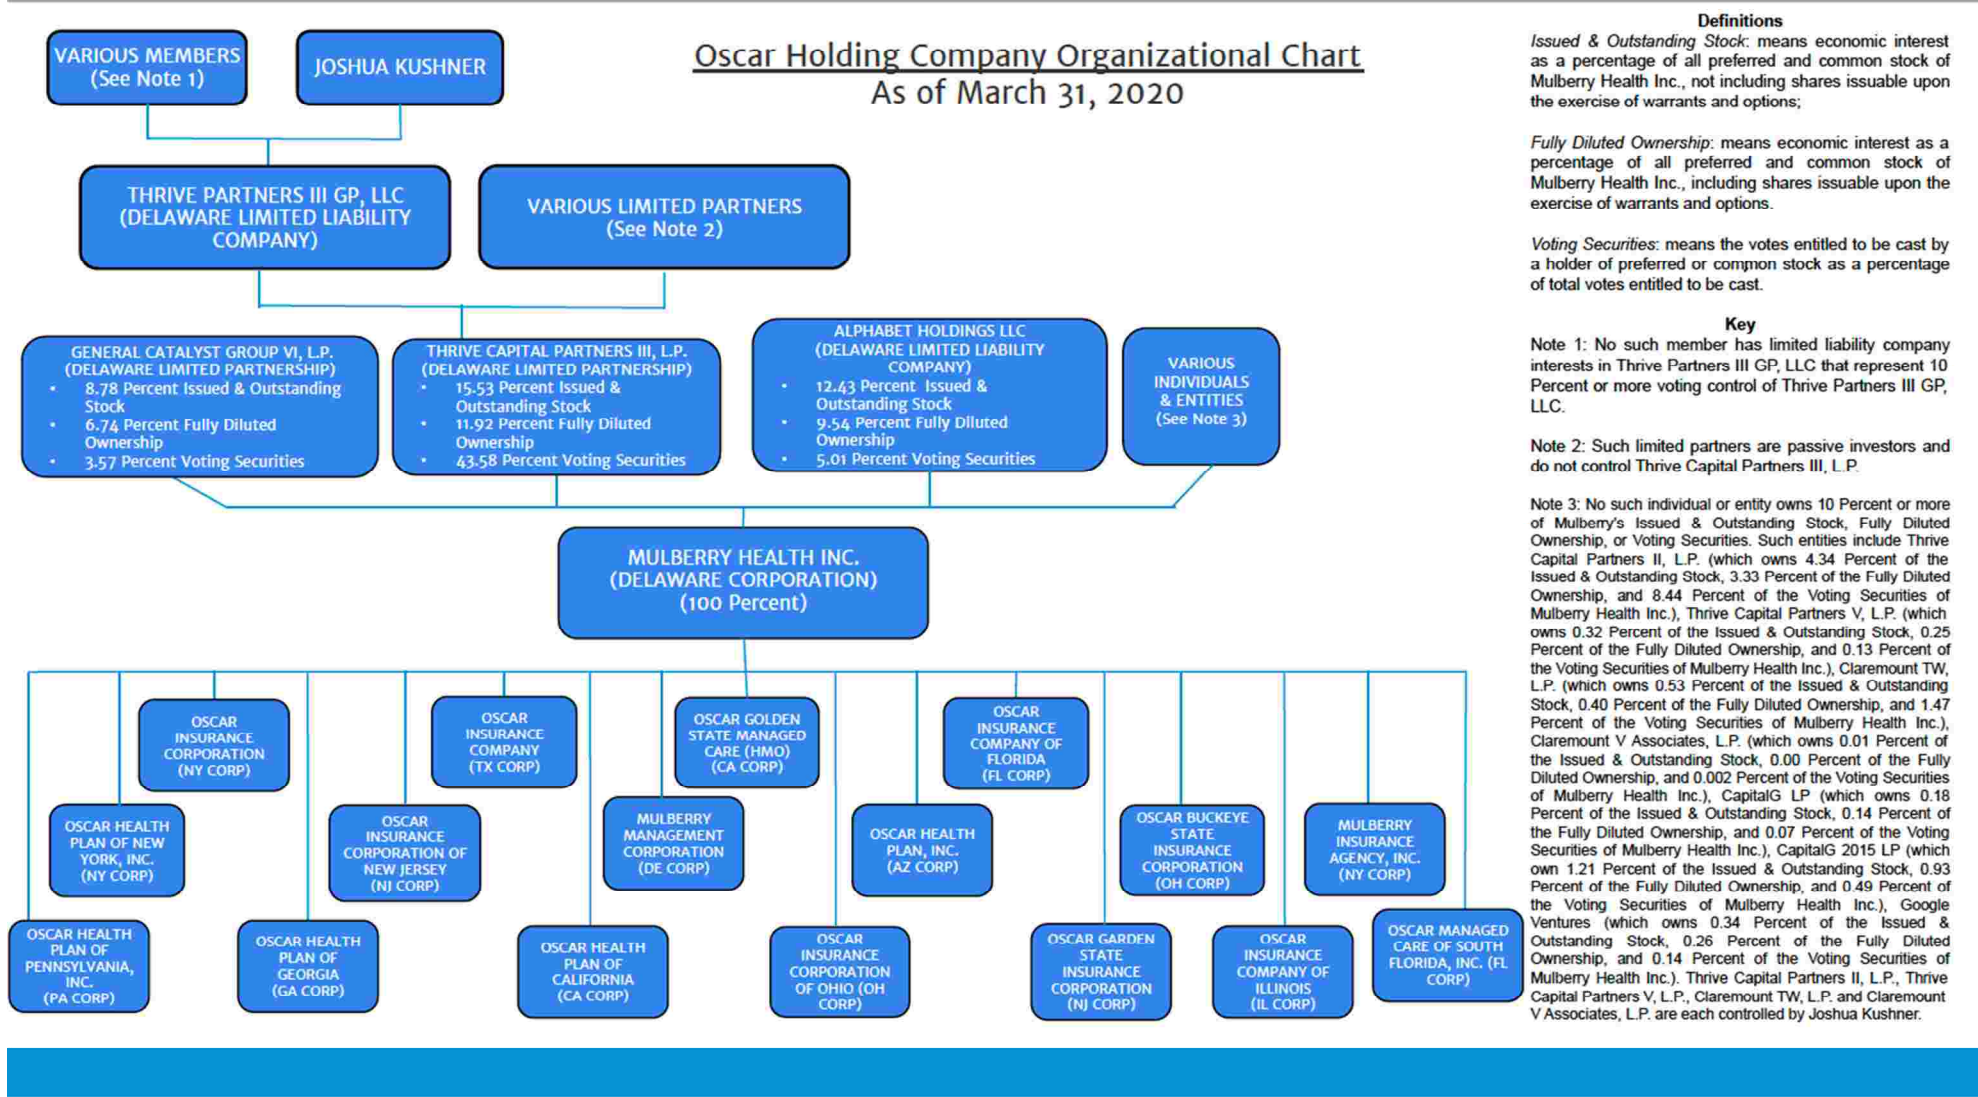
VARIOUS MEMBERS (See Note 1)

JOSHUA KUSHNER

Oscar Holding Company Organizational Chart
As of March 31, 2020

THRIVE PARTNERS III GP, LLC (DELAWARE LIMITED LIABILITY COMPANY)

VARIOUS LIMITED PARTNERS (See Note 2)

GENERAL CATALYST GROUP VI, L.P. (DELAWARE LIMITED PARTNERSHIP)
- 8.78 Percent Issued & Outstanding Stock
- 6.74 Percent Fully Diluted Ownership
- 3.57 Percent Voting Securities

THRIVE CAPITAL PARTNERS III, L.P. (DELAWARE LIMITED PARTNERSHIP)
- 15.53 Percent Issued & Outstanding Stock
- 11.92 Percent Fully Diluted Ownership
- 43.58 Percent Voting Securities

ALPHABET HOLDINGS LLC (DELAWARE LIMITED LIABILITY COMPANY)
- 12.43 Percent Issued & Outstanding Stock
- 9.54 Percent Fully Diluted Ownership
- 5.01 Percent Voting Securities

VARIOUS INDIVIDUALS & ENTITIES (See Note 3)

MULBERRY HEALTH INC. (DELAWARE CORPORATION) (100 Percent)

OSCAR INSURANCE CORPORATION (NY CORP)

OSCAR INSURANCE COMPANY (TX CORP)

OSCAR GOLDEN STATE MANAGED CARE (HMO) (CA CORP)

OSCAR INSURANCE COMPANY OF FLORIDA (FL CORP)

OSCAR HEALTH PLAN OF NEW YORK, INC. (NY CORP)

OSCAR INSURANCE CORPORATION OF NEW JERSEY (NJ CORP)

MULBERRY MANAGEMENT CORPORATION (DE CORP)

OSCAR HEALTH PLAN, INC. (AZ CORP)

OSCAR BUCKEYE STATE INSURANCE CORPORATION (OH CORP)

MULBERRY INSURANCE AGENCY, INC. (NY CORP)

OSCAR HEALTH PLAN OF PENNSYLVANIA, INC. (PA CORP)

OSCAR HEALTH PLAN OF GEORGIA (GA CORP)

OSCAR HEALTH PLAN OF CALIFORNIA (CA CORP)

OSCAR INSURANCE CORPORATION OF OHIO (OH CORP)

OSCAR GARDEN STATE INSURANCE CORPORATION (NJ CORP)

OSCAR INSURANCE COMPANY OF ILLINOIS (IL CORP)

OSCAR MANAGED CARE OF SOUTH FLORIDA, INC. (FL CORP)

Definitions

Issued & Outstanding Stock: means economic interest as a percentage of all preferred and common stock of Mulberry Health Inc., not including shares issuable upon the exercise of warrants and options;

Fully Diluted Ownership: means economic interest as a percentage of all preferred and common stock of Mulberry Health Inc., including shares issuable upon the exercise of warrants and options.

Voting Securities: means the votes entitled to be cast by a holder of preferred or common stock as a percentage of total votes entitled to be cast.

Key

Note 1: No such member has limited liability company interests in Thrive Partners III GP, LLC that represent 10 Percent or more voting control of Thrive Partners III GP, LLC.

Note 2: Such limited partners are passive investors and do not control Thrive Capital Partners III, L.P.

Note 3: No such individual or entity owns 10 Percent or more of Mulberry's Issued & Outstanding Stock, Fully Diluted Ownership, or Voting Securities. Such entities include Thrive Capital Partners II, L.P. (which owns 4.34 Percent of the Issued & Outstanding Stock, 3.33 Percent of the Fully Diluted Ownership, and 8.44 Percent of the Voting Securities of Mulberry Health Inc.), Thrive Capital Partners V, L.P. (which owns 0.32 Percent of the Issued & Outstanding Stock, 0.25 Percent of the Fully Diluted Ownership, and 0.13 Percent of the Voting Securities of Mulberry Health Inc.), Claremount TW, L.P. (which owns 0.53 Percent of the Issued & Outstanding Stock, 0.40 Percent of the Fully Diluted Ownership, and 1.47 Percent of the Voting Securities of Mulberry Health Inc.), Claremount V Associates, L.P. (which owns 0.01 Percent of the Issued & Outstanding Stock, 0.00 Percent of the Fully Diluted Ownership, and 0.002 Percent of the Voting Securities of Mulberry Health Inc.), CapitalG LP (which owns 0.18 Percent of the Issued & Outstanding Stock, 0.14 Percent of the Fully Diluted Ownership, and 0.07 Percent of the Voting Securities of Mulberry Health Inc.), CapitalG 2015 LP (which own 1.21 Percent of the Issued & Outstanding Stock, 0.93 Percent of the Fully Diluted Ownership, and 0.49 Percent of the Voting Securities of Mulberry Health Inc.), Google Ventures (which owns 0.34 Percent of the Issued & Outstanding Stock, 0.26 Percent of the Fully Diluted Ownership, and 0.14 Percent of the Voting Securities of Mulberry Health Inc.). Thrive Capital Partners II, L.P., Thrive Capital Partners V, L.P., Claremount TW, L.P. and Claremount V Associates, L.P. are each controlled by Joshua Kushner.